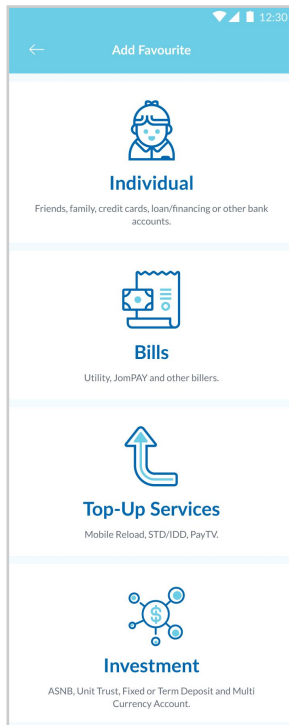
12:30

Add Favourite

Individual
Friends, family, credit cards, loan/financing or other bank accounts.

Bills
Utility, JomPAY and other billers.

Top-Up Services
Mobile Reload, STD/IDD, PayTV.

Investment
ASNB, Unit Trust, Fixed or Term Deposit and Multi Currency Account.